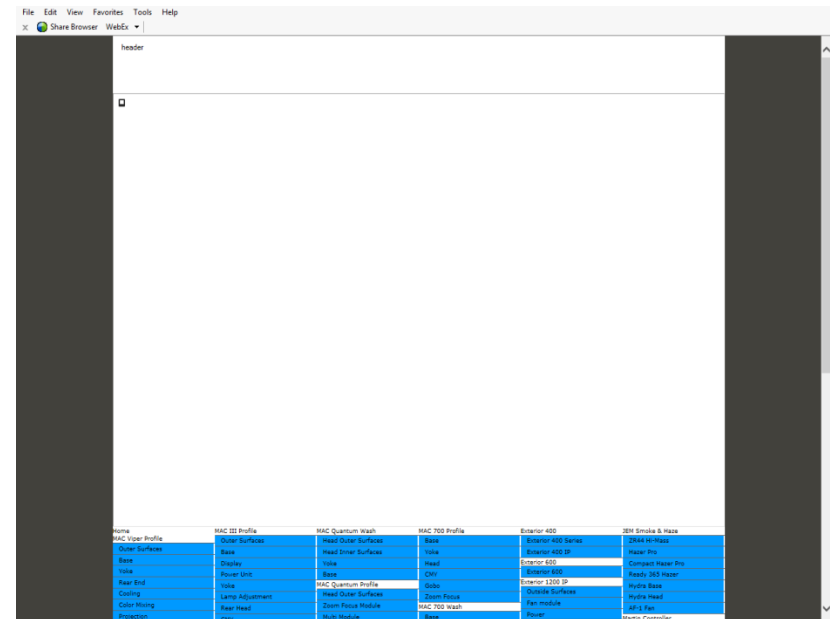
File Edit View Favorites Tools Help

Share Browser WebEx

header

Home
MAC Viper Profile
Outer Surfaces
Base
Yoke
Rear End
Cooling
Color Mixing
Projection

MAC III Profile
Outer Surfaces
Base
Display
Power Unit
Yoke
Lamp Adjustment
Rear Head

MAC Quantum Wash
Head Outer Surfaces
Head Inner Surfaces
Yoke
Base
MAC Quantum Profile
Head Outer Surfaces
Zoom Focus Module
Multi Module

MAC 700 Profile
Base
Yoke
Head
CMY
Gobo
Zoom Focus
MAC 700 Wash
Base

Exterior 400
Exterior 400 Series
Exterior 400 IP
Exterior 600
Exterior 600
Exterior 1200 IP
Outside Surfaces
Fan module
Power

JEM Smoke & Haze
ZR44 Hi-Mass
Hazer Pro
Compact Hazer Pro
Ready 365 Hazer
Hydra Base
Hydra Head
AF-1 Fan
Martin Controller